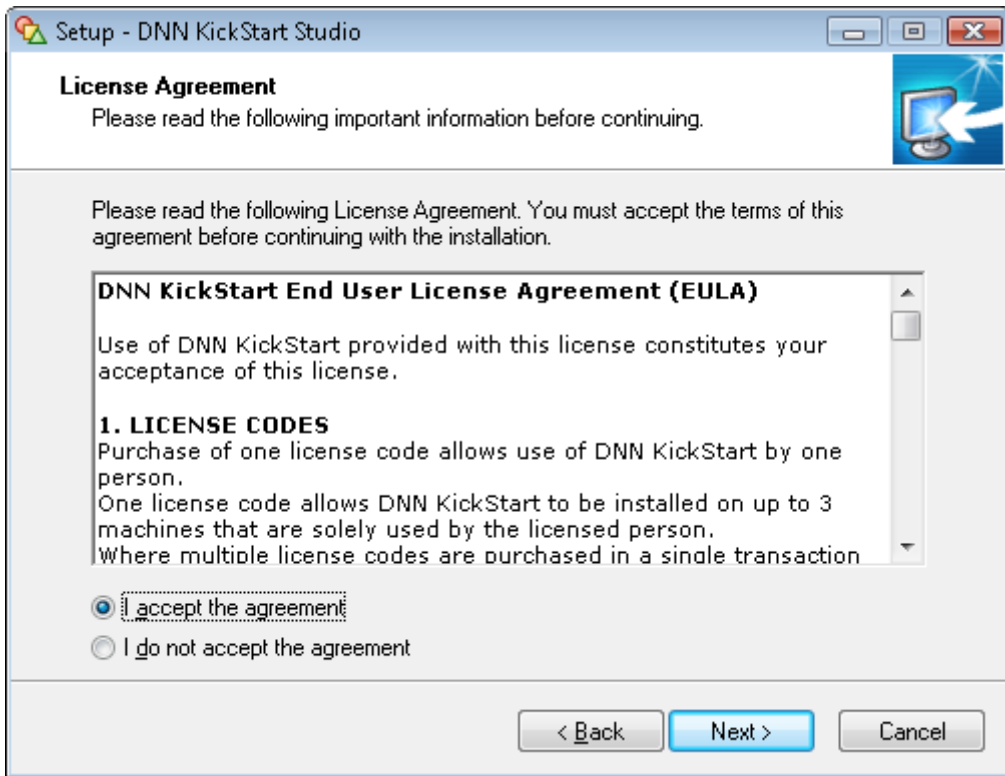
Setup - DNN KickStart Studio

License Agreement
Please read the following important information before continuing.

Please read the following License Agreement. You must accept the terms of this agreement before continuing with the installation.

DNN KickStart End User License Agreement (EULA)

Use of DNN KickStart provided with this license constitutes your acceptance of this license.

1. LICENSE CODES
Purchase of one license code allows use of DNN KickStart by one person.
One license code allows DNN KickStart to be installed on up to 3 machines that are solely used by the licensed person.
Where multiple license codes are purchased in a single transaction

I accept the agreement
I do not accept the agreement

< Back
Next >
Cancel